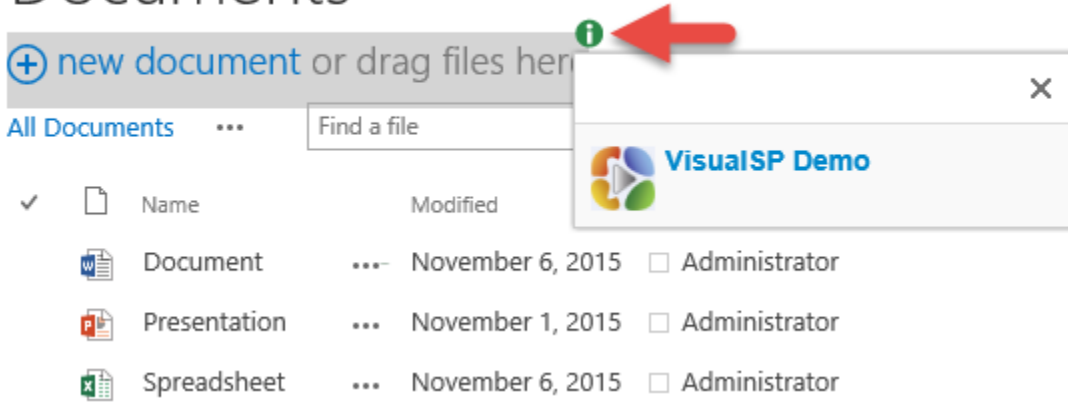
Documents

⊕ new document or drag files here

All Documents ••• Find a file

✓ Name Modified

Document ••• November 6, 2015 Administrator

Presentation ••• November 1, 2015 Administrator

Spreadsheet ••• November 6, 2015 Administrator

×

VisualSP Demo